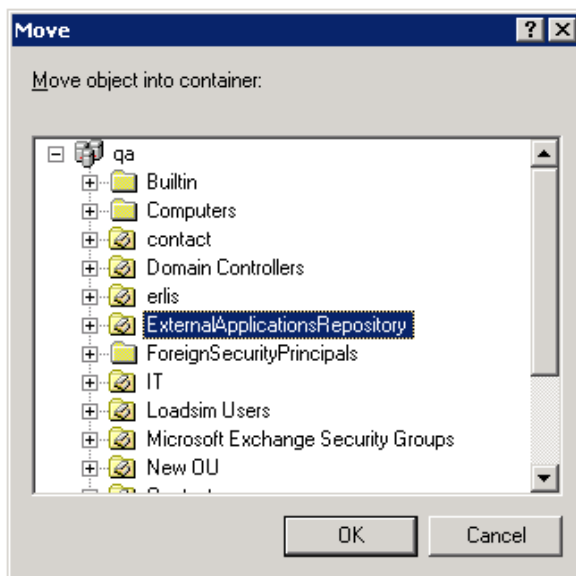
Move

?

Move object into container:

qa
Builtin
Computers
contact
Domain Controllers
erlis
ExternalApplicationsRepository
ForeignSecurityPrincipals
IT
Loadsim Users
Microsoft Exchange Security Groups
New OU
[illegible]

OK

Cancel